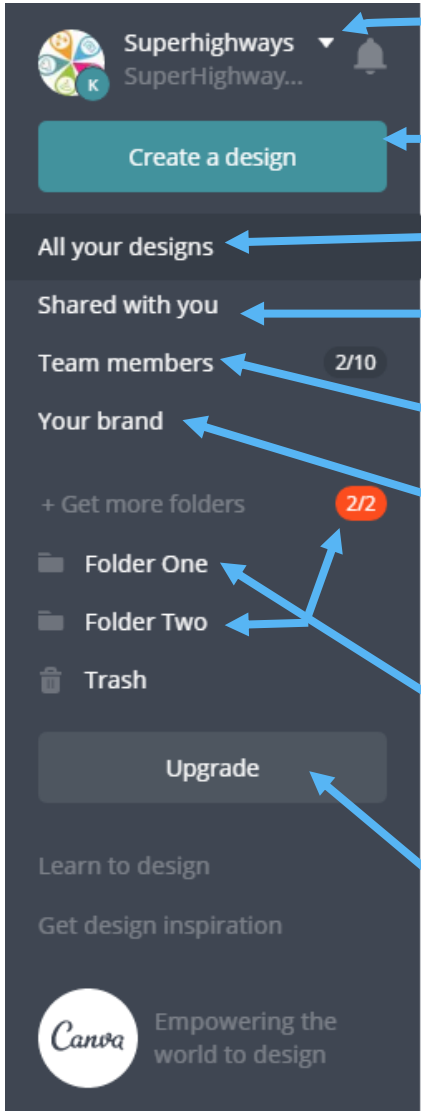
K

Superhighways

SuperHighway...

Create a design

All your designs

Shared with you

Team members 2/10

Your brand

+ Get more folders 2/2

Folder One

Folder Two

Trash

Upgrade

Learn to design

Get design inspiration

Canva

Empowering the world to design